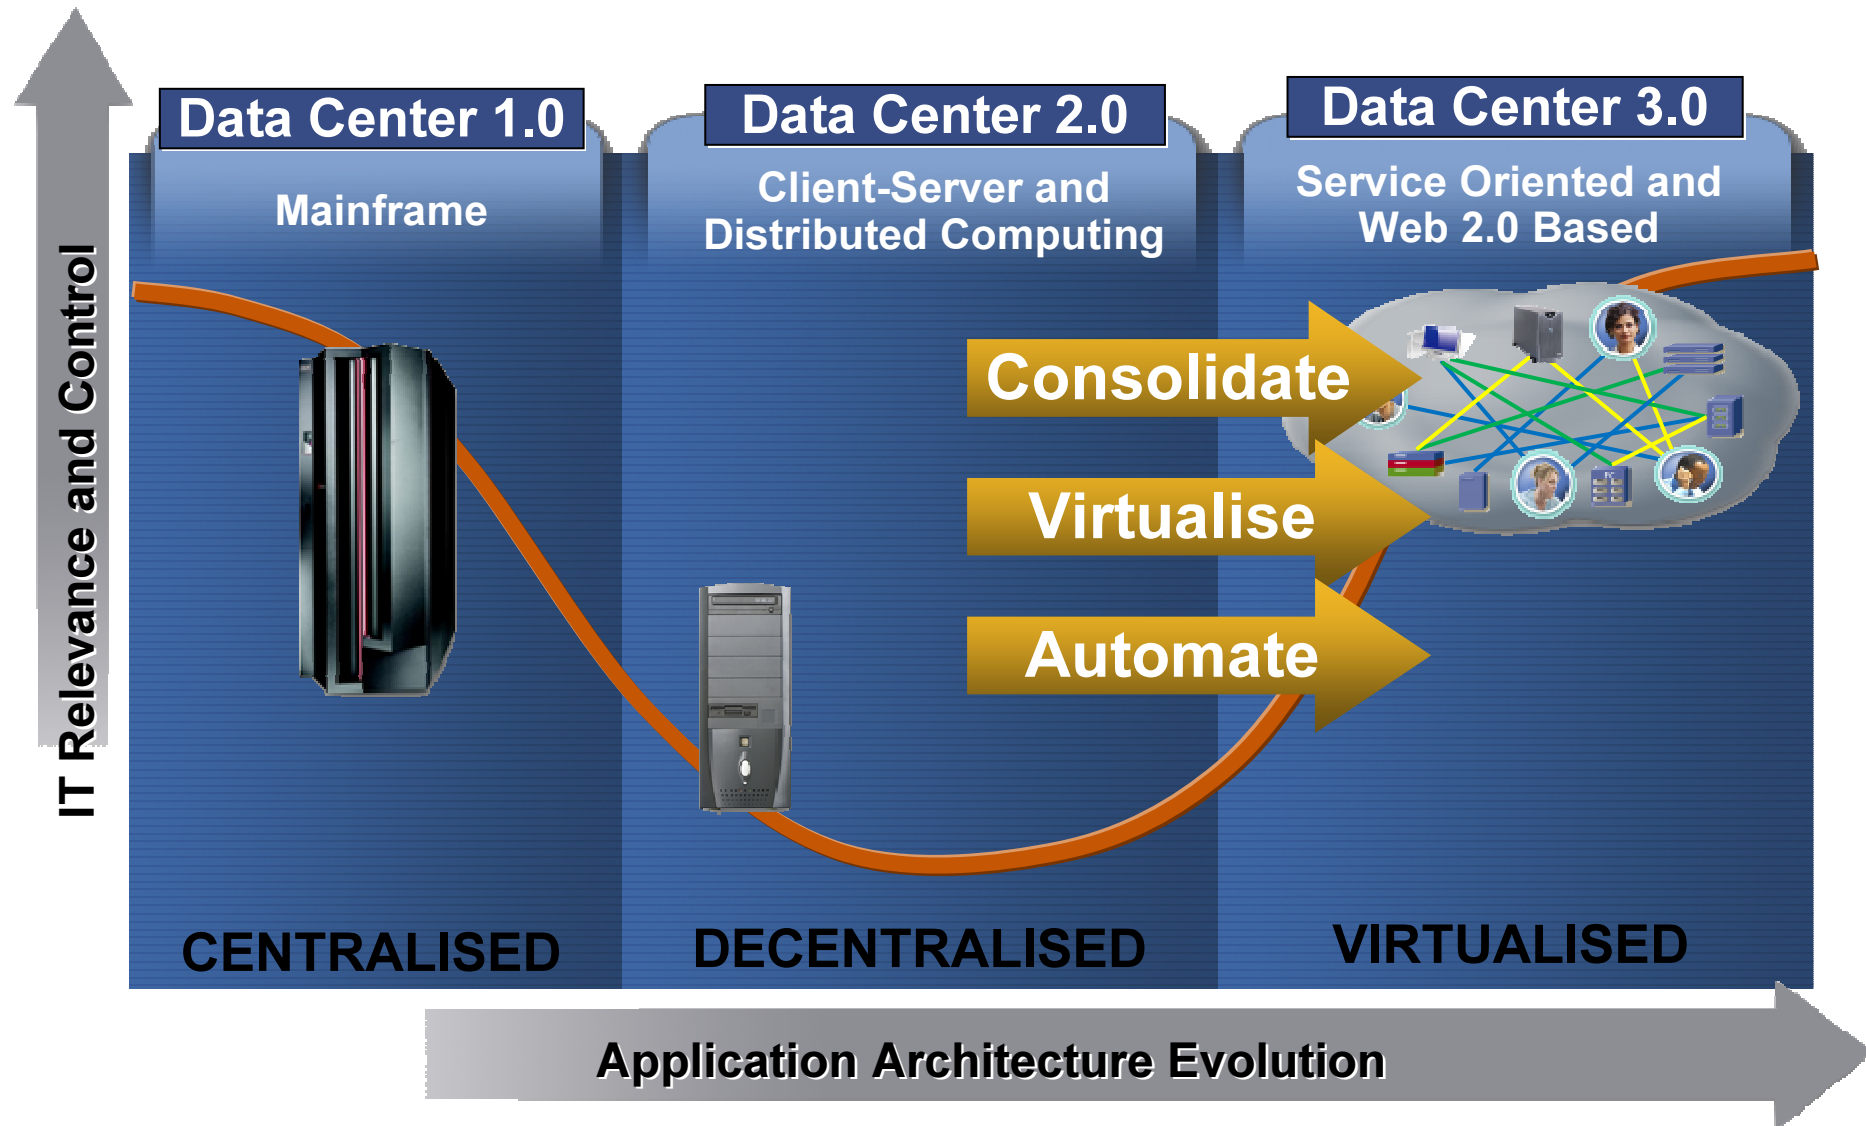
IT Relevance and Control

Data Center 1.0

Mainframe

Data Center 2.0

Client-Server and Distributed Computing

Data Center 3.0

Service Oriented and Web 2.0 Based

Consolidate

Virtualise

Automate

CENTRALISED

DECENTRALISED

VIRTUALISED

Application Architecture Evolution